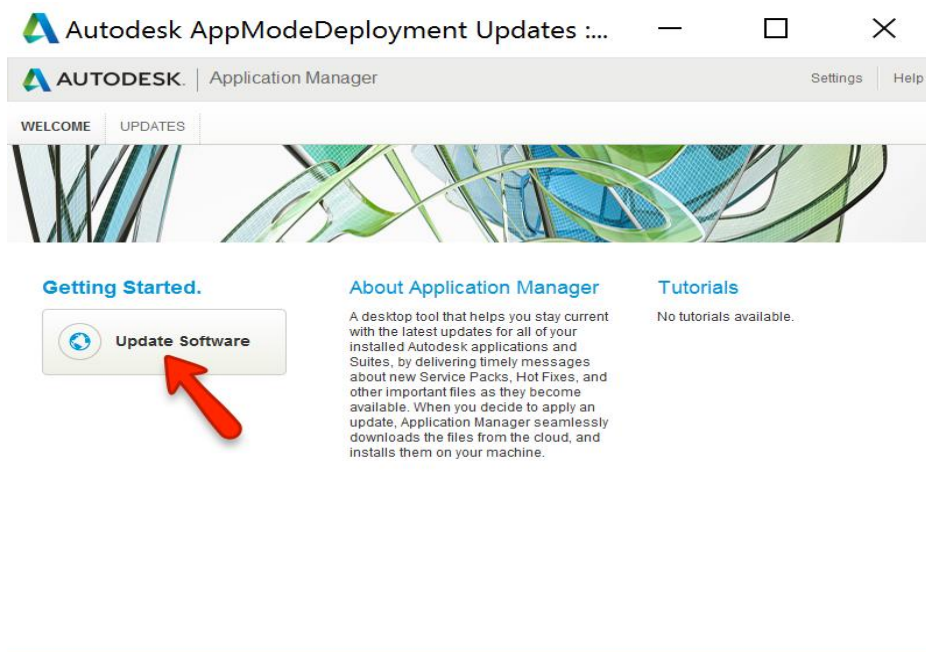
Autodesk AppModeDeployment Updates :...

AUTODESK. | Application Manager

Settings | Help

WELCOME | UPDATES

Getting Started.

Update Software

About Application Manager

A desktop tool that helps you stay current with the latest updates for all of your installed Autodesk applications and Suites, by delivering timely messages about new Service Packs, Hot Fixes, and other important files as they become available. When you decide to apply an update, Application Manager seamlessly downloads the files from the cloud, and installs them on your machine.

Tutorials

No tutorials available.